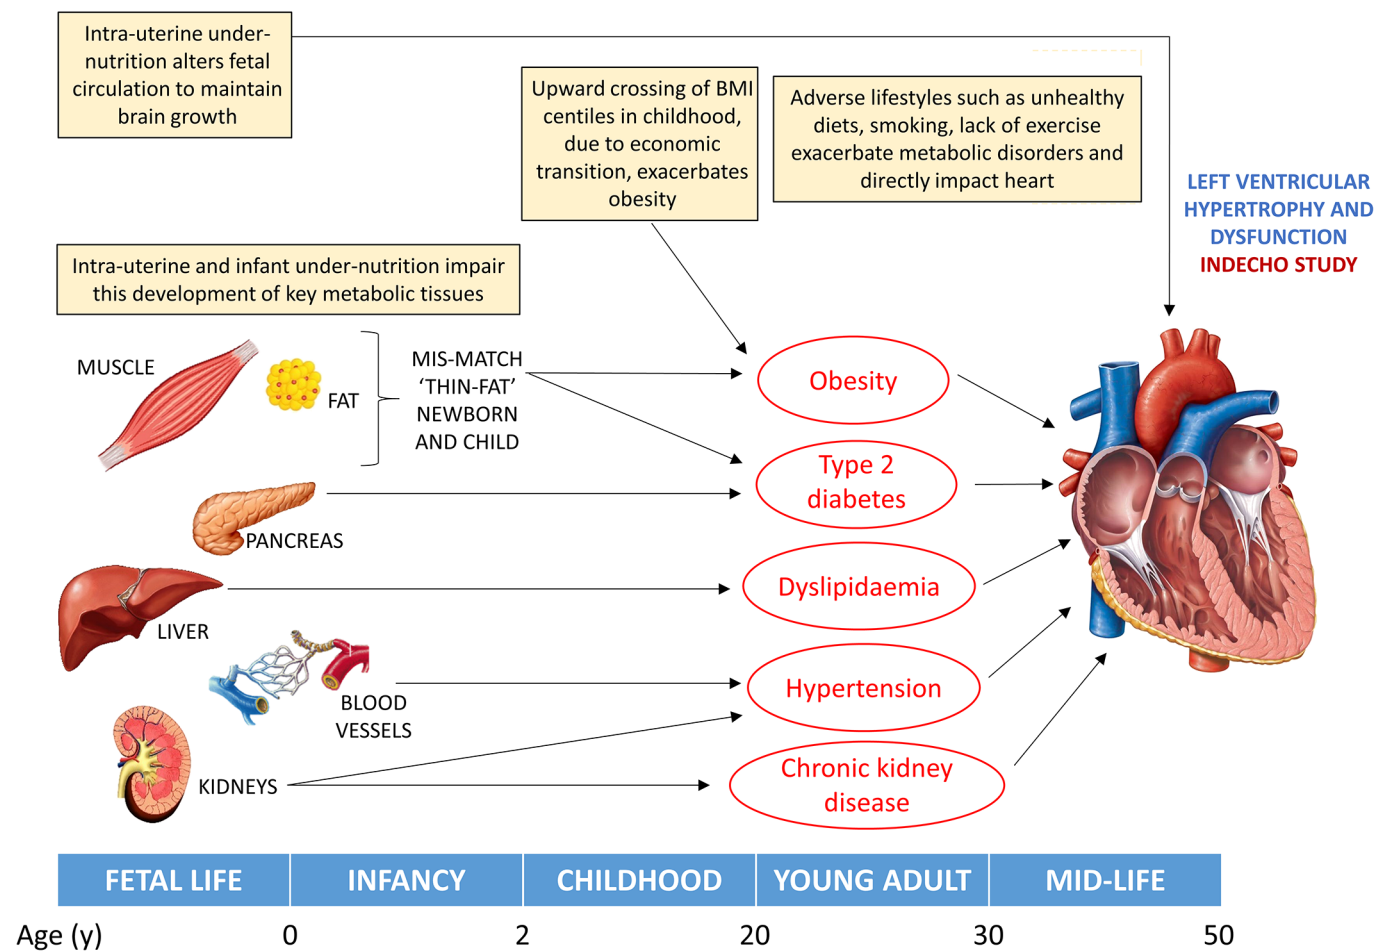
Intra-uterine under-nutrition alters fetal circulation to maintain brain growth

Upward crossing of BMI centiles in childhood, due to economic transition, exacerbates obesity

Adverse lifestyles such as unhealthy diets, smoking, lack of exercise exacerbate metabolic disorders and directly impact heart

LEFT VENTRICULAR HYPERTROPHY AND DYSFUNCTION
INDECHO STUDY

Intra-uterine and infant under-nutrition impair this development of key metabolic tissues

MUSCLE

FAT

MIS-MATCH 'THIN-FAT' NEWBORN AND CHILD

PANCREAS

LIVER

BLOOD VESSELS

KIDNEYS

Obesity

Type 2 diabetes

Dyslipidaemia

Hypertension

Chronic kidney disease

| FETAL LIFE | INFANCY | CHILDHOOD | YOUNG ADULT | MID-LIFE |
|---|---|---|---|---|

Age (y) 0 2 20 30 50